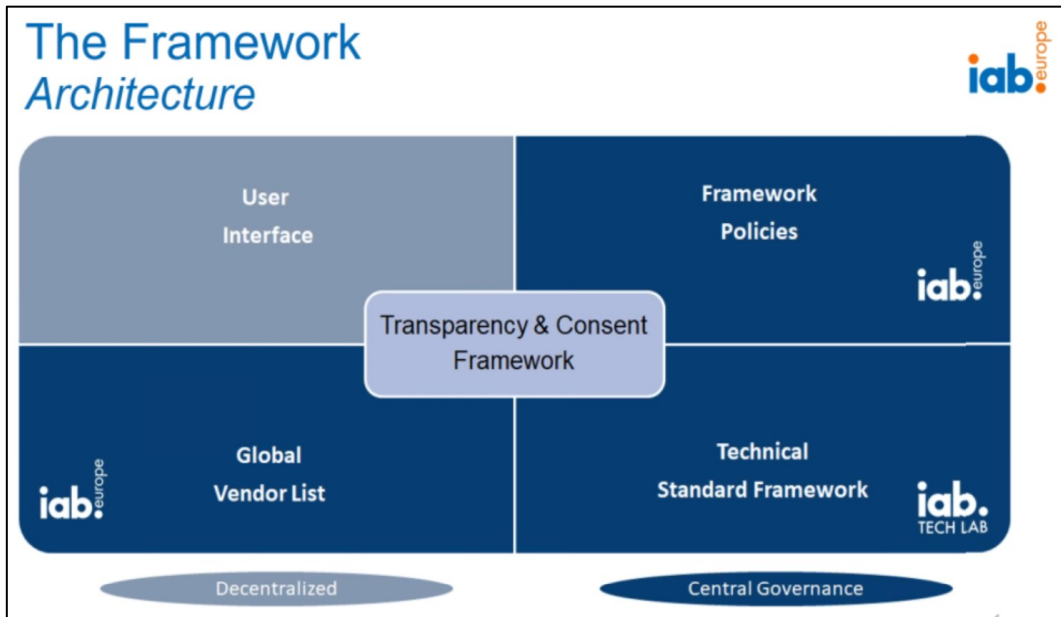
The Framework
Architecture

iab. europe

User Interface

Framework Policies

iab. europe

Transparency & Consent Framework

Global Vendor List

iab. europe

Technical Standard Framework

iab. TECH LAB

Decentralized

Central Governance